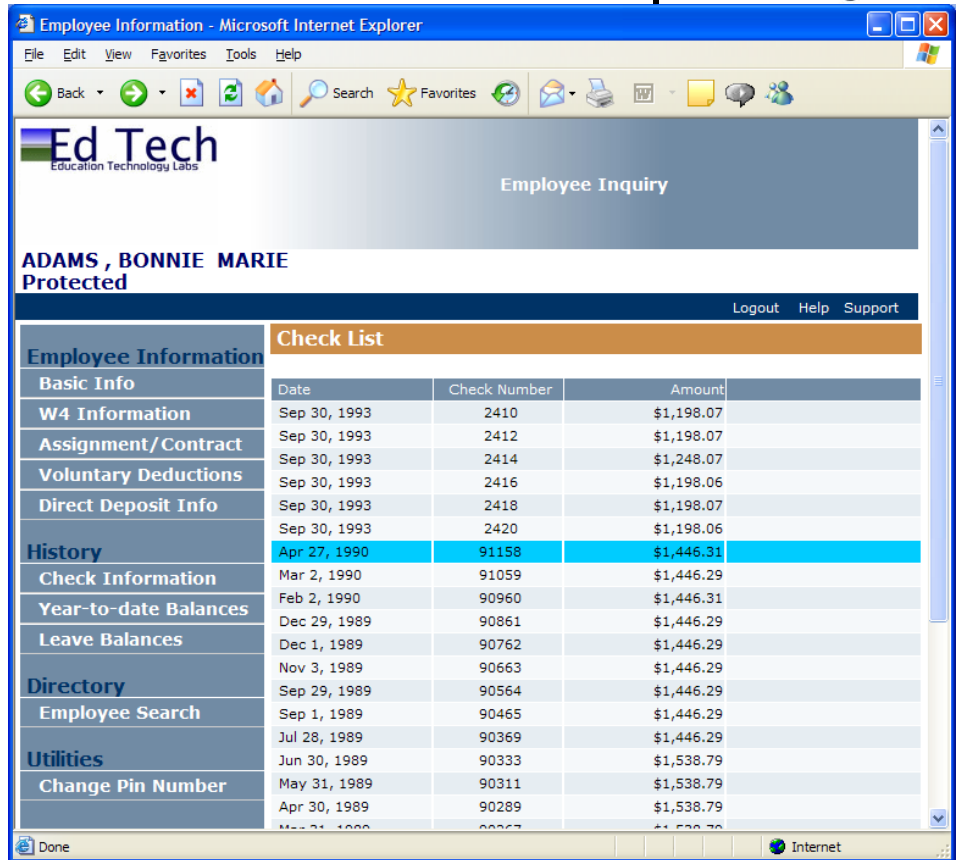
Employee Information - Microsoft Internet Explorer

File Edit View Favorites Tools Help

Back Search Favorites

Ed Tech
Education Technology Labs

Employee Inquiry

ADAMS , BONNIE MARIE
Protected

Logout Help Support

Employee Information
Basic Info
W4 Information
Assignment/Contract
Voluntary Deductions
Direct Deposit Info

History
Check Information
Year-to-date Balances
Leave Balances

Directory
Employee Search

Utilities
Change Pin Number

Check List

| Date | Check Number | Amount |
|---|---|---|
| Sep 30, 1993 | 2410 | $1,198.07 |
| Sep 30, 1993 | 2412 | $1,198.07 |
| Sep 30, 1993 | 2414 | $1,248.07 |
| Sep 30, 1993 | 2416 | $1,198.06 |
| Sep 30, 1993 | 2418 | $1,198.07 |
| Sep 30, 1993 | 2420 | $1,198.06 |
| Apr 27, 1990 | 91158 | $1,446.31 |
| Mar 2, 1990 | 91059 | $1,446.29 |
| Feb 2, 1990 | 90960 | $1,446.31 |
| Dec 29, 1989 | 90861 | $1,446.29 |
| Dec 1, 1989 | 90762 | $1,446.29 |
| Nov 3, 1989 | 90663 | $1,446.29 |
| Sep 29, 1989 | 90564 | $1,446.29 |
| Sep 1, 1989 | 90465 | $1,446.29 |
| Jul 28, 1989 | 90369 | $1,446.29 |
| Jun 30, 1989 | 90333 | $1,538.79 |
| May 31, 1989 | 90311 | $1,538.79 |
| Apr 30, 1989 | 90289 | $1,538.79 |
| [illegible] | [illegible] | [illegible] |

Done
Internet